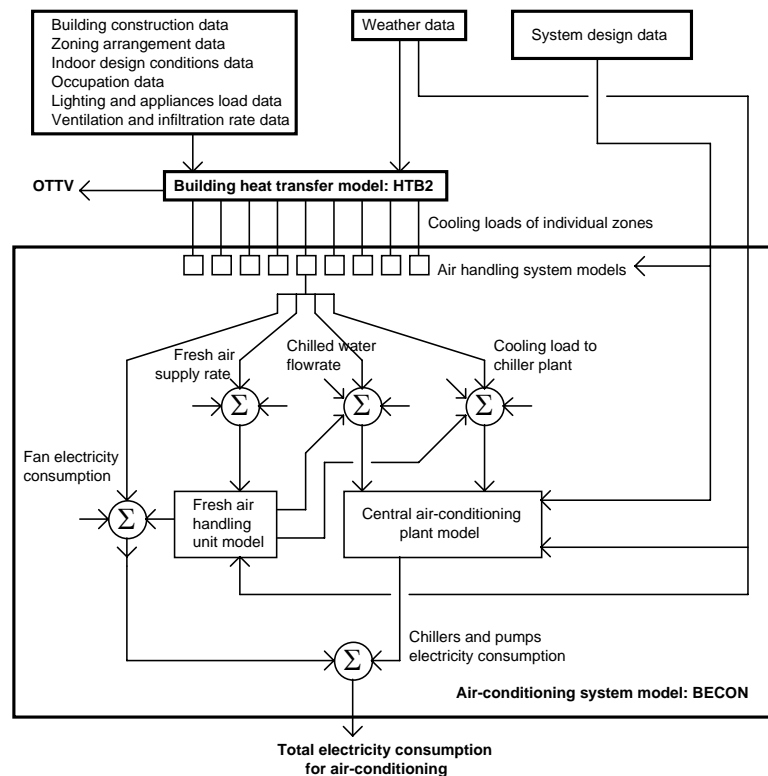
Building construction data
Zoning arrangement data
Indoor design conditions data
Occupation data
Lighting and appliances load data
Ventilation and infiltration rate data

Weather data

System design data

OTTV

Building heat transfer model: HTB2

Cooling loads of individual zones

Air handling system models

Fresh air supply rate

Chilled water flowrate

Cooling load to chiller plant

$\Sigma$

$\Sigma$

$\Sigma$

Fan electricity consumption

$\Sigma$

Fresh air handling unit model

Central air-conditioning plant model

Chillers and pumps electricity consumption

$\Sigma$

Air-conditioning system model: BECON

Total electricity consumption for air-conditioning